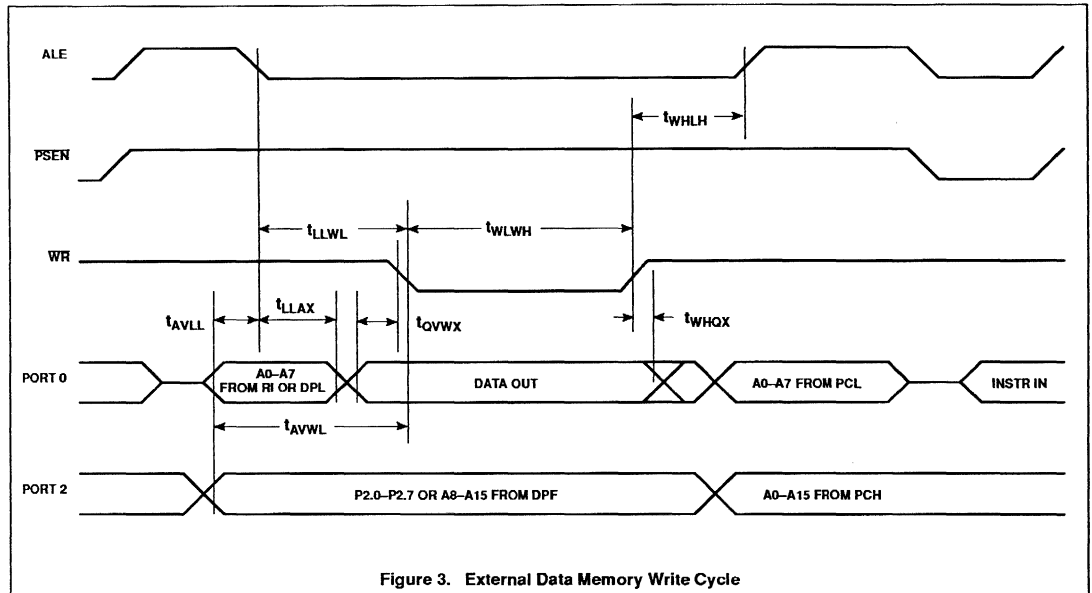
ALE

$\overline{PSEN}$

$\overline{WR}$

PORT 0

PORT 2

$t_{WHLH}$

$t_{LLWL}$

$t_{WLWH}$

$t_{AVLL}$

$t_{LLAX}$

$t_{QVWX}$

$t_{WHQX}$

A0–A7 FROM RI OR DPL

DATA OUT

A0–A7 FROM PCL

INSTR IN

$t_{AVWL}$

P2.0–P2.7 OR A8–A15 FROM DPF

A0–A15 FROM PCH

Figure 3. External Data Memory Write Cycle